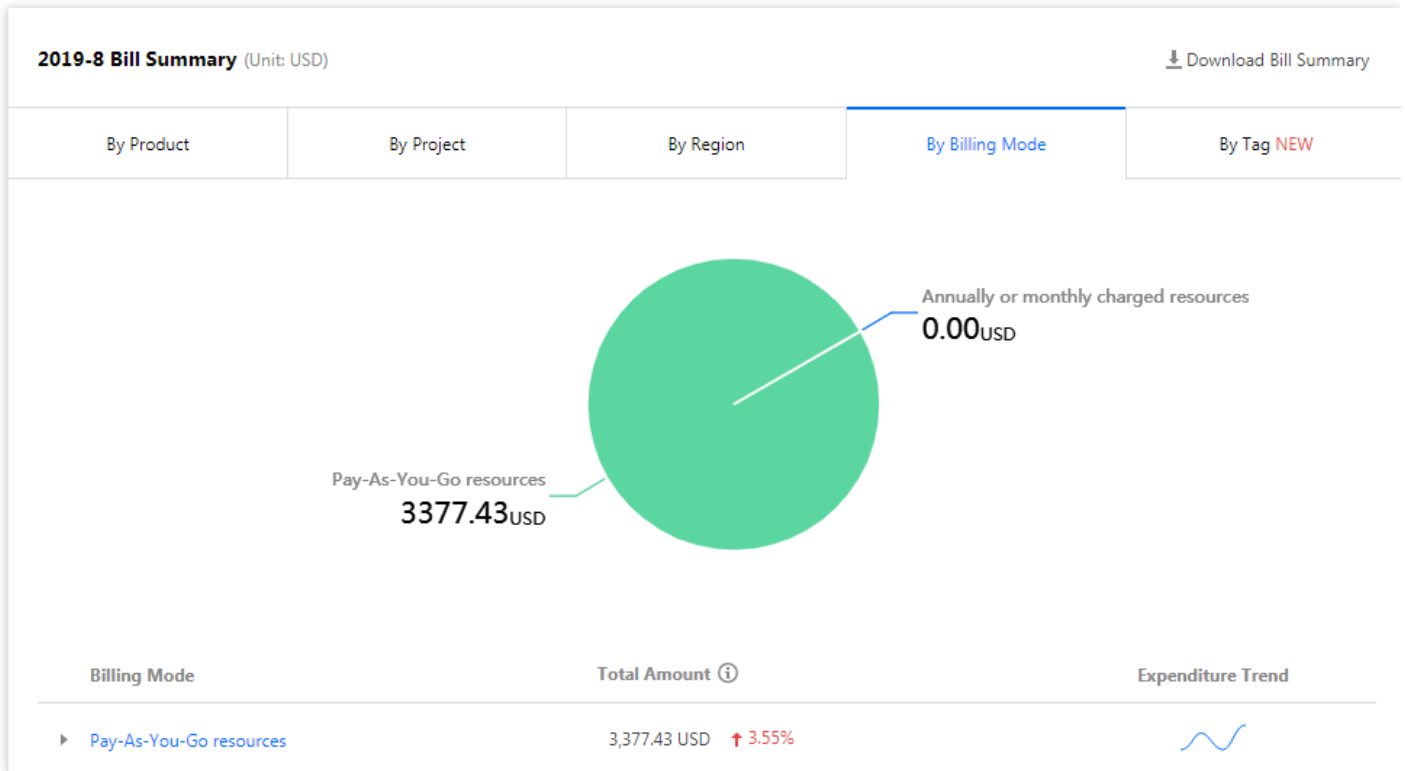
2019-8 Bill Summary (Unit: USD)

Download Bill Summary

By Product | By Project | By Region | By Billing Mode | By Tag NEW

Annually or monthly charged resources
0.00USD

Pay-As-You-Go resources
3377.43USD

| Billing Mode | Total Amount | Expenditure Trend |
|---|---|---|
| Pay-As-You-Go resources | 3,377.43 USD ↑ 3.55% | |